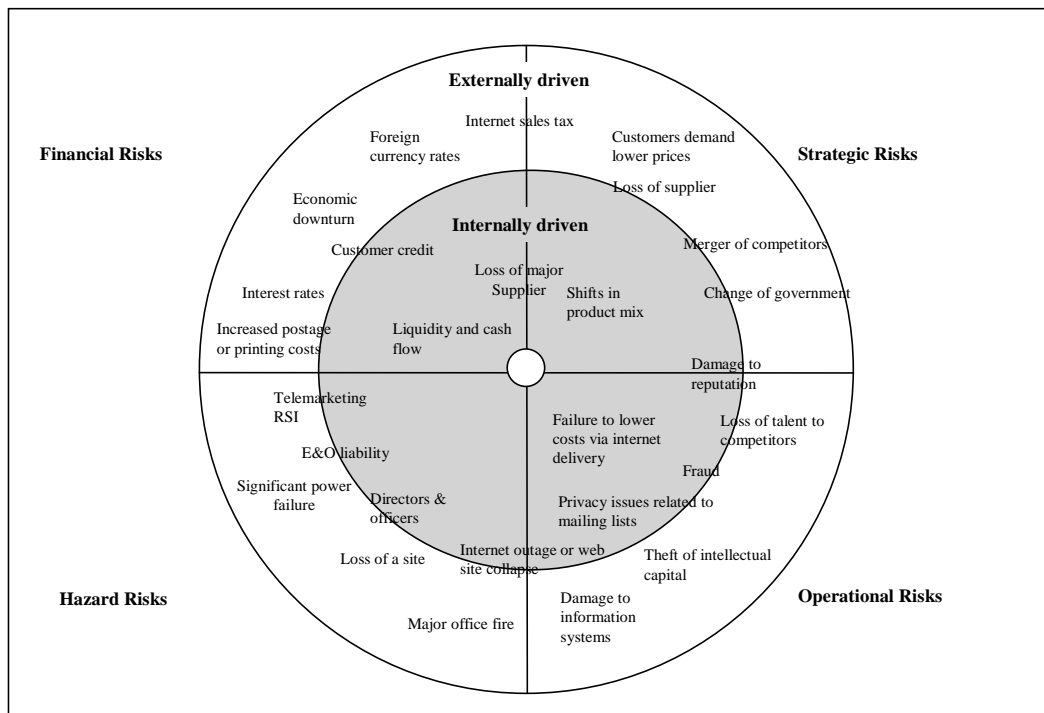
Externally driven

Financial Risks

Strategic Risks

Internet sales tax

Foreign currency rates

Customers demand lower prices

Loss of supplier

Economic downturn

Internally driven

Customer credit

Merger of competitors

Loss of major Supplier

Shifts in product mix

Interest rates

Change of government

Increased postage or printing costs

Liquidity and cash flow

Damage to reputation

Telemarketing RSI

Failure to lower costs via internet delivery

Loss of talent to competitors

E&O liability

Fraud

Significant power failure

Directors & officers

Privacy issues related to mailing lists

Loss of a site

Internet outage or web site collapse

Theft of intellectual capital

Hazard Risks

Operational Risks

Damage to information systems

Major office fire